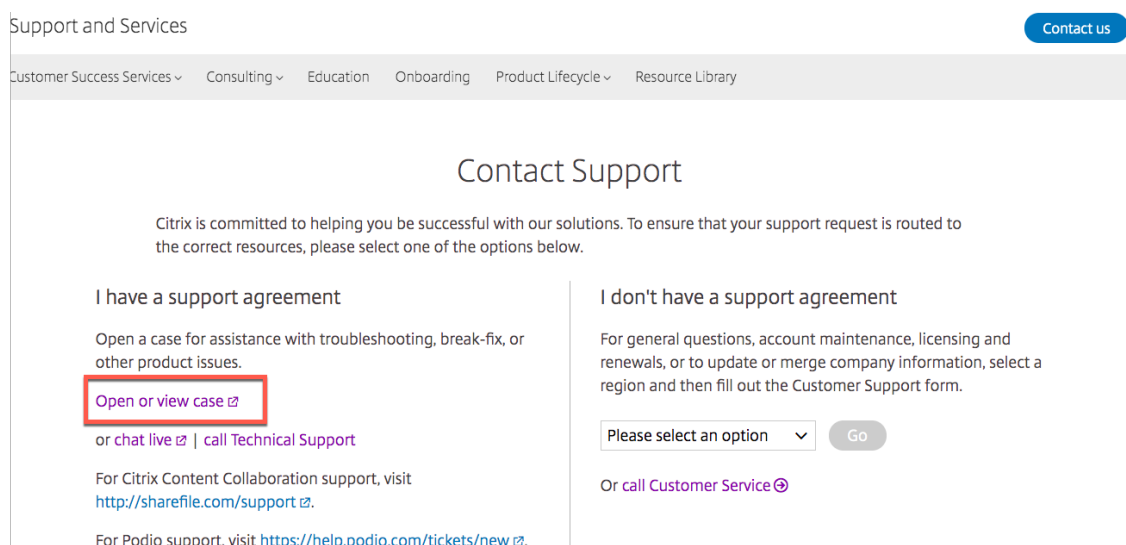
Support and Services

Contact us

Customer Success Services Consulting Education Onboarding Product Lifecycle Resource Library

Contact Support

Citrix is committed to helping you be successful with our solutions. To ensure that your support request is routed to the correct resources, please select one of the options below.

I have a support agreement

Open a case for assistance with troubleshooting, break-fix, or other product issues.

Open or view case

or chat live | call Technical Support

For Citrix Content Collaboration support, visit http://sharefile.com/support.

For Podio support, visit https://help.podio.com/tickets/new.

I don't have a support agreement

For general questions, account maintenance, licensing and renewals, or to update or merge company information, select a region and then fill out the Customer Support form.

Please select an option

Go

Or call Customer Service